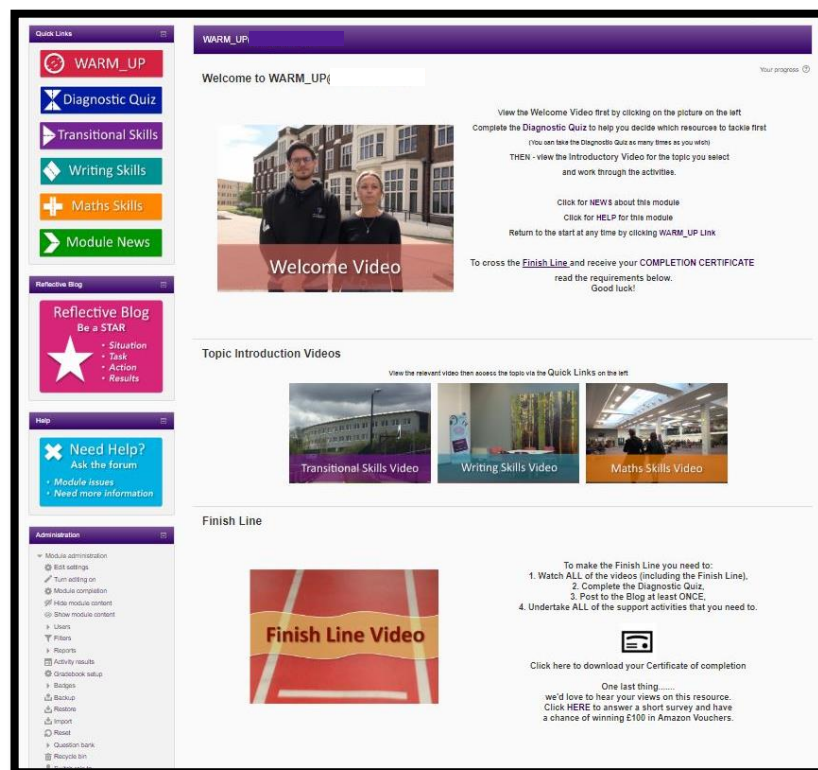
Quick Links

WARM_UP

Diagnostic Quiz

Transitional Skills

Writing Skills

Maths Skills

Module News

Reflective Blog

Reflective Blog
Be a STAR
• Situation
• Task
• Action
• Results

Help

Need Help?
Ask the forum
• Module issues
• Need more information

Administration

Module administration
Edit settings
Turn editing on
Module completion
Hide module content
Show module content
Users
Filters
Reports
Activity results
Gradebook setup
Badges
Backup
Restore
Import
Reset
Question bank
Recycle bin

WARM_UP(

Welcome to WARM_UP(

Your progress

Welcome Video

View the Welcome Video first by clicking on the picture on the left
Complete the Diagnostic Quiz to help you decide which resources to tackle first
(You can take the Diagnostic Quiz as many times as you wish)
THEN - view the Introductory Video for the topic you select
and work through the activities.

Click for NEWS about this module
Click for HELP for this module
Return to the start at any time by clicking WARM_UP Link

To cross the Finish Line and receive your COMPLETION CERTIFICATE
read the requirements below.
Good luck!

Topic Introduction Videos

View the relevant video then access the topic via the Quick Links on the left

Transitional Skills Video

Writing Skills Video

Maths Skills Video

Finish Line

Finish Line Video

To make the Finish Line you need to:
1. Watch ALL of the videos (including the Finish Line),
2. Complete the Diagnostic Quiz,
3. Post to the Blog at least ONCE,
4. Undertake ALL of the support activities that you need to.

Click here to download your Certificate of completion

One last thing.......
we'd love to hear your views on this resource.
Click HERE to answer a short survey and have
a chance of winning £100 in Amazon Vouchers.